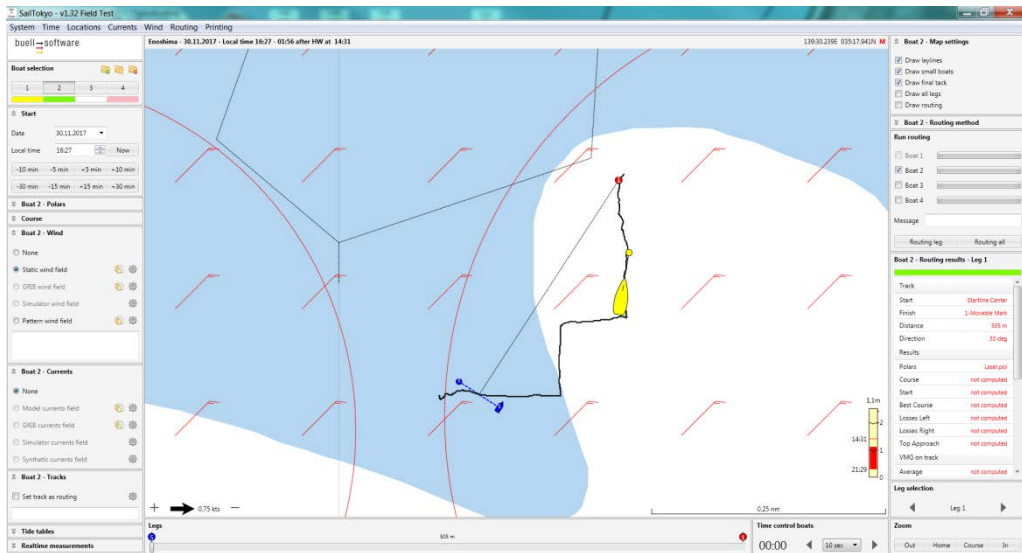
SailTokyo - v1.32 Field Test

System Time Locations Currents Wind Routing Printing

buell → software

Boat selection

1 2 3 4

Start

Date 30.11.2017

Local time 16:27 Now

-10 min -5 min +5 min +10 min

-30 min -15 min +15 min +30 min

Boat 2 - Polars

Course

Boat 2 - Wind

None

Static wind field

GRIB wind field

Simulator wind field

Pattern wind field

Boat 2 - Currents

None

Model currents field

GRIB currents field

Simulator currents field

Synthetic currents field

Boat 2 - Tracks

Set track as routing

Tide tables

Realtime measurements

Enoshima - 30.11.2017 - Local time 16:27 - 01:56 after HW at 14:31

139:30.239E 035:17.841N M

1,1m

2

14:31

1

21:29

0

+ 0,75 kts −

0,25 nm

Legs

505 m

Time control boats

00:00 10 sec

Boat 2 - Map settings

Draw laylines

Draw small boats

Draw final tack

Draw all legs

Draw routing

Boat 2 - Routing method

Run routing

Boat 1

Boat 2

Boat 3

Boat 4

Message

Routing leg Routing all

Boat 2 - Routing results - Leg 1

| Track | |
|---|---|
| Start | Startline Center |
| Finish | 1-Movable Mark |
| Distance | 505 m |
| Direction | 33 deg |
| Results | |
| Polars | Laser.pol |
| Course | not computed |
| Start | not computed |
| Best Course | not computed |
| Losses Left | not computed |
| Losses Right | not computed |
| Top Approach | not computed |
| VMG on track | |
| Average | not computed |

Leg selection

Leg 1

Zoom

Out Home Course In